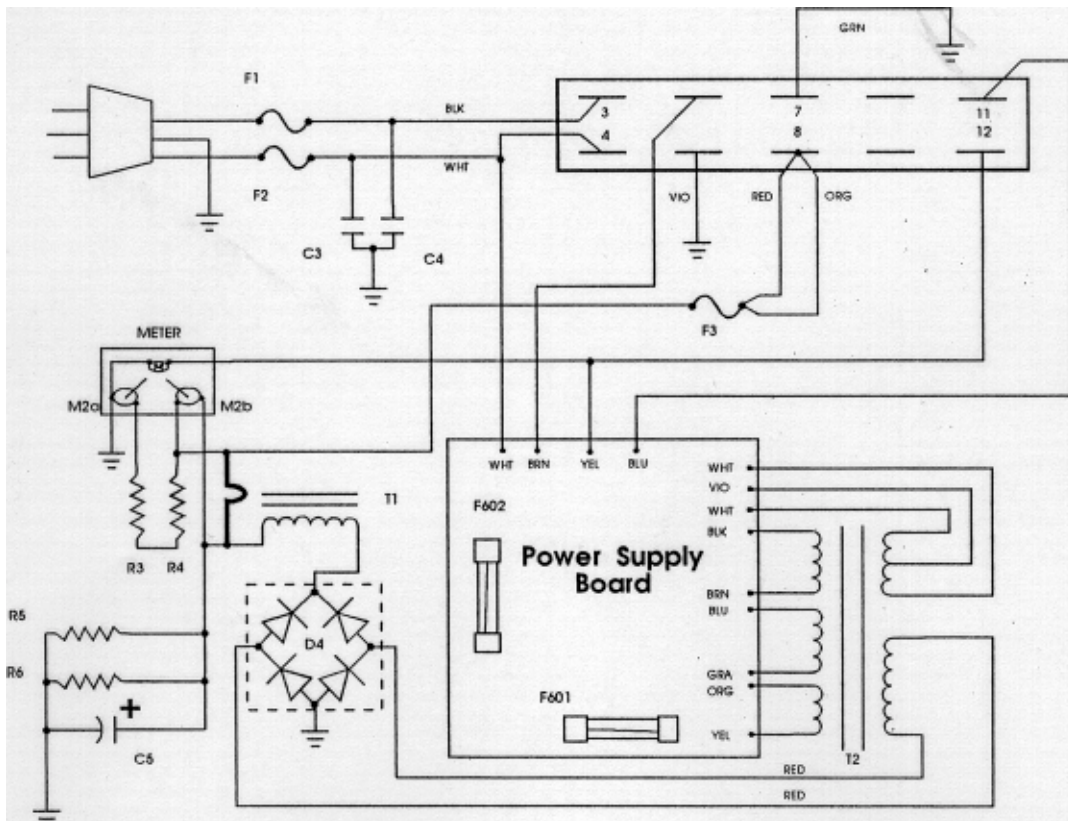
GRN

F1

BLK

3
4

7
8

11
12

F2

WHT

VIO

RED

ORG

C3

C4

F3

METER

M2a

M2b

WHT BRN YEL BLU

T1

F602

Power Supply Board

WHT
VIO
WHT
BLK

BRN
BLU

GRA
ORG

YEL

R3 R4

R5

R6

D4

F601

+

C5

T2

RED

RED